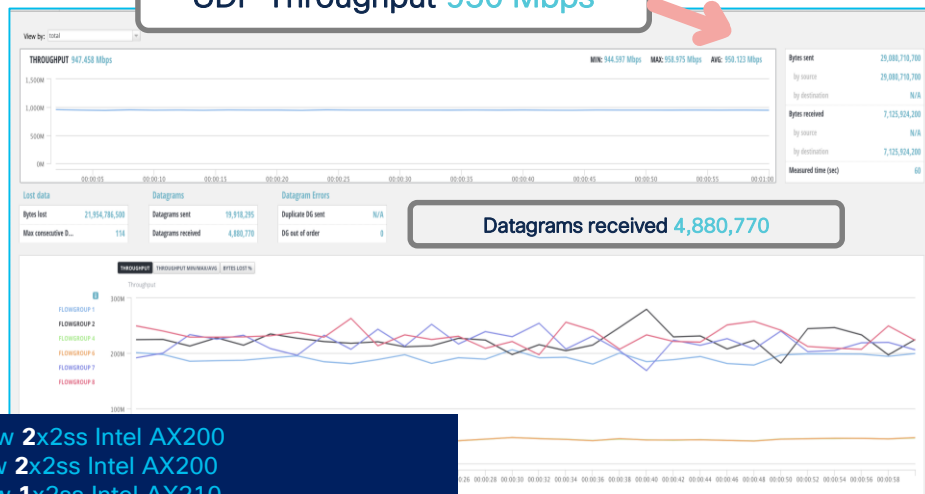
UDP Throughput 950 Mbps

View by: total

THROUGHPUT 947.458 Mbps

MIN: 944.597 Mbps MAX: 958.975 Mbps AVG: 950.123 Mbps

1,500M
1,000M
500M
0M

00:00:05 00:00:10 00:00:15 00:00:20 00:00:25 00:00:30 00:00:35 00:00:40 00:00:45 00:00:50 00:00:55 00:01:00

| Bytes sent | 29,880,710,700 |
|---|---|
| by source | 29,880,710,700 |
| by destination | N/A |
| Bytes received | 7,125,924,200 |
| by source | N/A |
| by destination | 7,125,924,200 |
| Measured time (sec) | 60 |

Lost data

| Bytes lost | 21,954,786,500 |
|---|---|
| Max consecutive D... | 116 |

Datagrams

| Datagrams sent | 19,910,295 |
|---|---|
| Datagrams received | 4,880,770 |

Datagram Errors

| Duplicate DG sent | N/A |
|---|---|
| DG out of order | 0 |

Datagrams received 4,880,770

THROUGHPUT THROUGHPUT MIN/MAX/AVG BYTES LOST %

Throughput

FLOWGROUP 1
FLOWGROUP 2
FLOWGROUP 4
FLOWGROUP 6
FLOWGROUP 7
FLOWGROUP 8

300M
200M
100M

w 2x2ss Intel AX200
w 2x2ss Intel AX200
w 1x2ss Intel AX210

:26 00:00:28 00:00:30 00:00:32 00:00:34 00:00:36 00:00:38 00:00:40 00:00:42 00:00:44 00:00:46 00:00:48 00:00:50 00:00:52 00:00:54 00:00:56 00:00:58